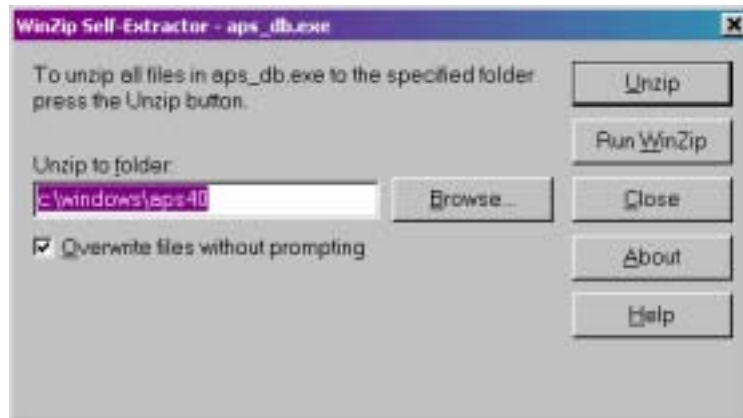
WinZip Self-Extractor - aps_db.exe

To unzip all files in aps_db.exe to the specified folder press the Unzip button.

Unzip to folder:

c:\windows\aps40

Browse...

Overwrite files without prompting

Unzip

Run WinZip

Close

About

Help